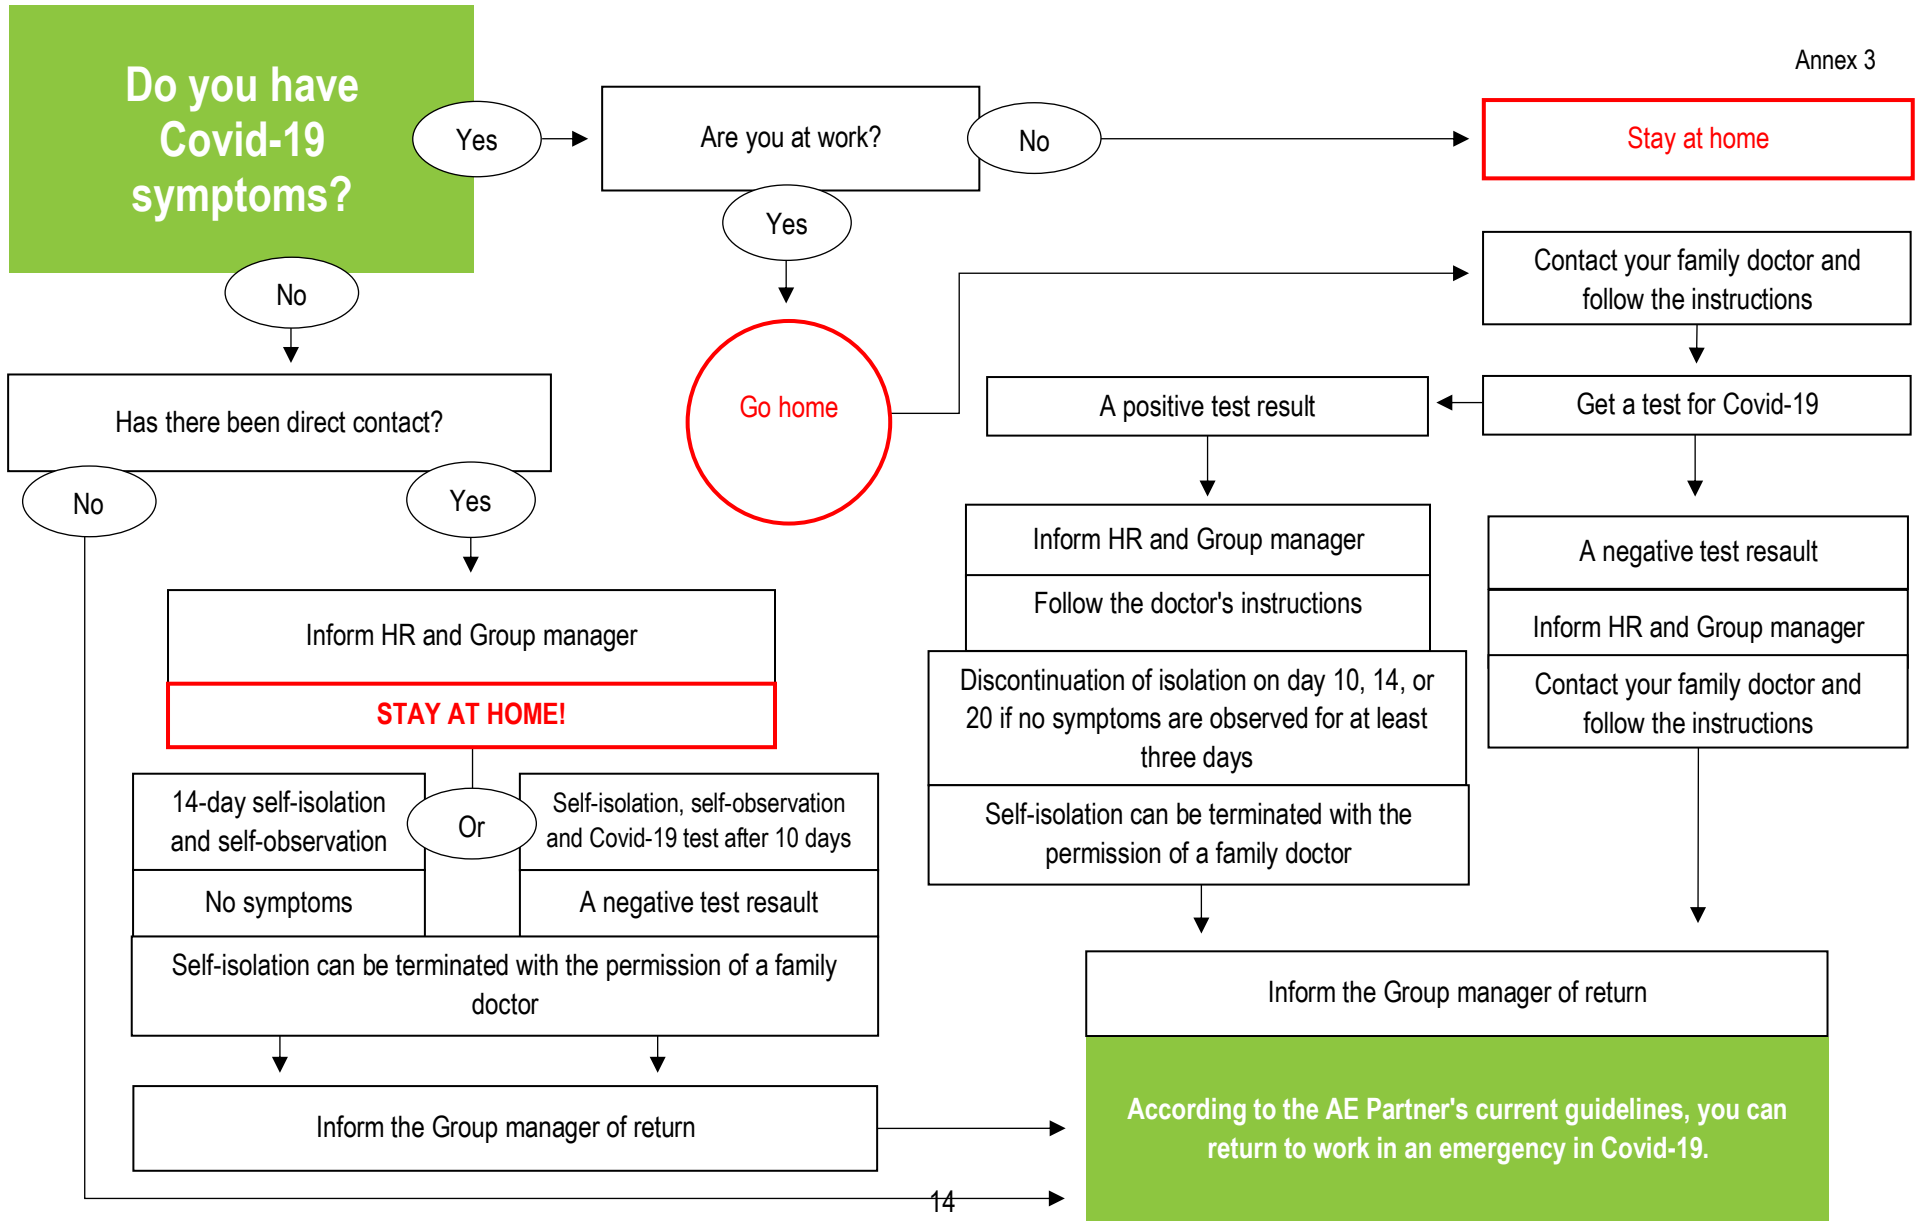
Annex 3

Do you have Covid-19 symptoms?

Yes

Are you at work?

No

Stay at home

Yes

Go home

Contact your family doctor and follow the instructions

Get a test for Covid-19

A positive test result

Inform HR and Group manager

Follow the doctor's instructions

Discontinuation of isolation on day 10, 14, or 20 if no symptoms are observed for at least three days

Self-isolation can be terminated with the permission of a family doctor

A negative test resault

Inform HR and Group manager

Contact your family doctor and follow the instructions

No

Has there been direct contact?

No

Yes

Inform HR and Group manager

STAY AT HOME!

14-day self-isolation and self-observation

Or

Self-isolation, self-observation and Covid-19 test after 10 days

No symptoms

A negative test resault

Self-isolation can be terminated with the permission of a family doctor

Inform the Group manager of return

Inform the Group manager of return

According to the AE Partner's current guidelines, you can return to work in an emergency in Covid-19.

14